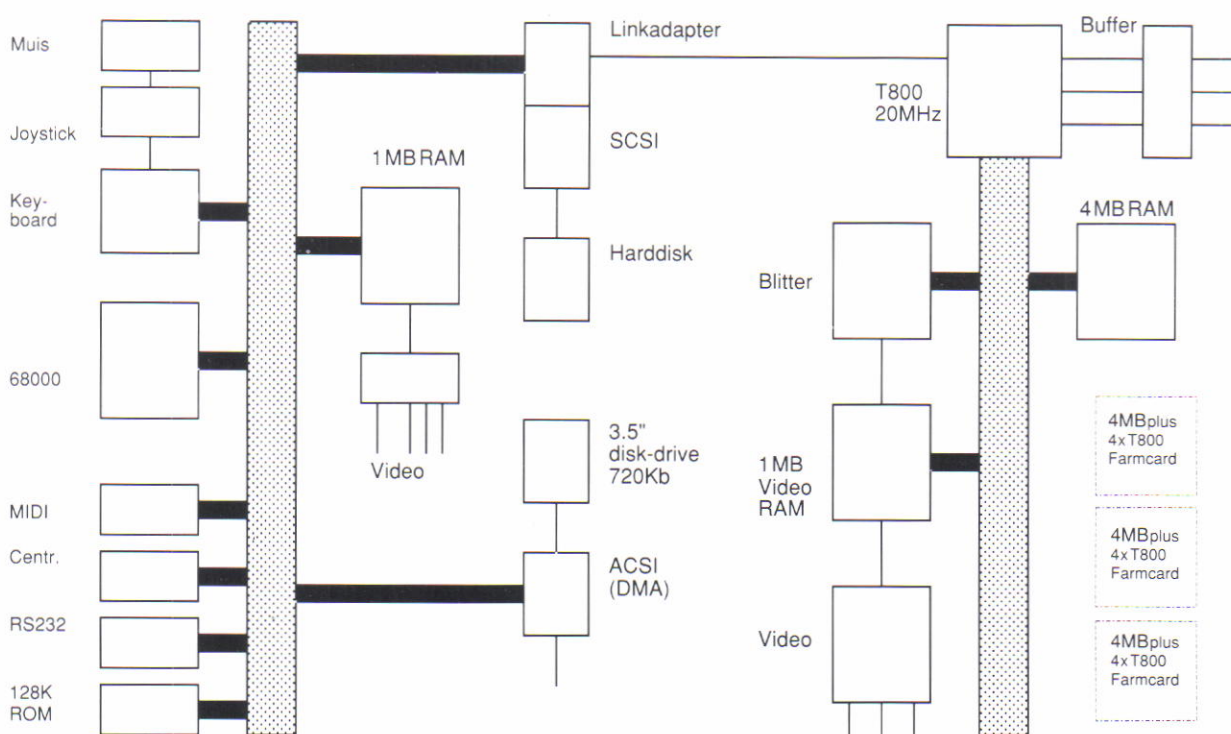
Muis

Joystick

Keyboard

68000

MIDI

Centr.

RS232

128K ROM

1 MB RAM

Video

Linkadapter

SCSI

Harddisk

3.5" disk-drive 720Kb

ACSI (DMA)

T800 20MHz

Buffer

4 MB RAM

Blitter

1 MB Video RAM

Video

4MBplus 4 x T800 Farmcard

4MBplus 4 x T800 Farmcard

4MBplus 4 x T800 Farmcard